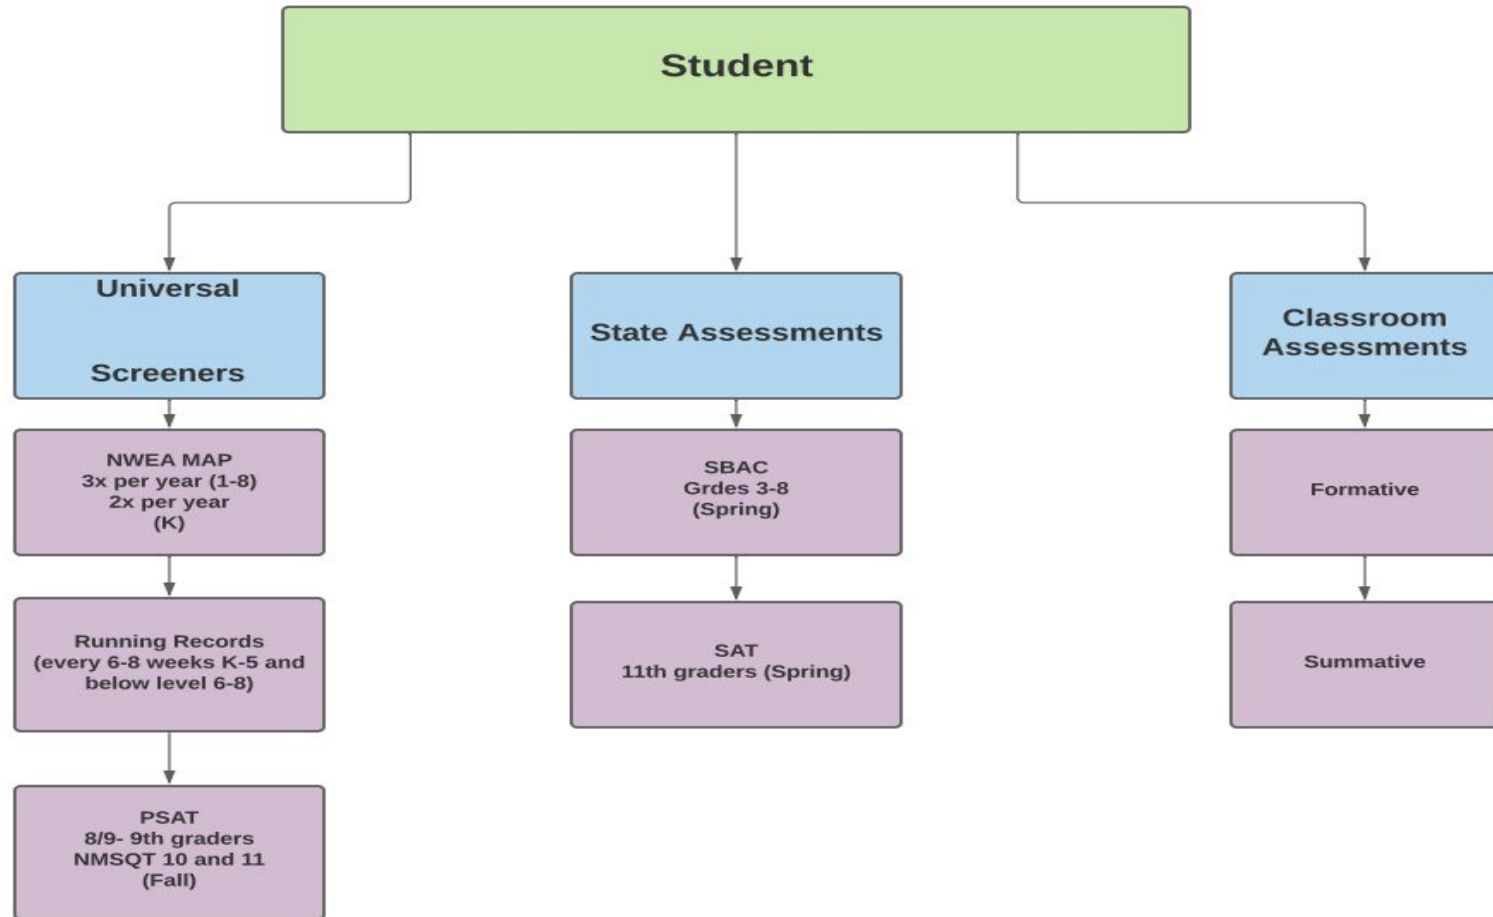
Student

Universal

Screeners

NWEA MAP
3x per year (1-8)
2x per year
(K)

Running Records
(every 6-8 weeks K-5 and below level 6-8)

PSAT
8/9- 9th graders
NMSQT 10 and 11
(Fall)

State Assessments

SBAC
Grdes 3-8
(Spring)

SAT
11th graders (Spring)

Classroom Assessments

Formative

Summative